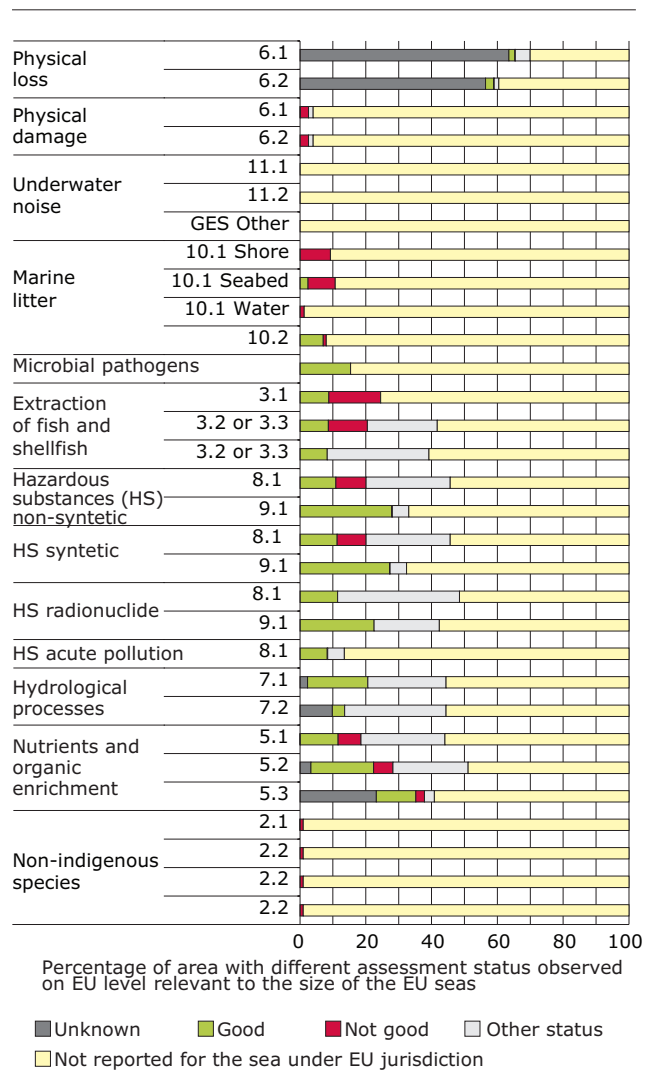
| | | |
|---|---|---|
| Physical loss | 6.1 | |
| | 6.2 | |
| Physical damage | 6.1 | |
| | 6.2 | |
| Underwater noise | 11.1 | |
| | 11.2 | |
| | GES Other | |
| Marine litter | 10.1 Shore | |
| | 10.1 Seabed | |
| | 10.1 Water | |
| | 10.2 | |
| Microbial pathogens | | |
| Extraction of fish and shellfish | 3.1 | |
| | 3.2 or 3.3 | |
| | 3.2 or 3.3 | |
| Hazardous substances (HS) non-syntetic | 8.1 | |
| | 9.1 | |
| HS syntetic | 8.1 | |
| | 9.1 | |
| HS radionuclide | 8.1 | |
| | 9.1 | |
| HS acute pollution | 8.1 | |
| Hydrological processes | 7.1 | |
| | 7.2 | |
| Nutrients and organic enrichment | 5.1 | |
| | 5.2 | |
| | 5.3 | |
| Non-indigenous species | 2.1 | |
| | 2.2 | |
| | 2.2 | |
| | 2.2 | |

0 20 40 60 80 100

Percentage of area with different assessment status observed on EU level relevant to the size of the EU seas

Unknown Good Not good Other status
Not reported for the sea under EU jurisdiction